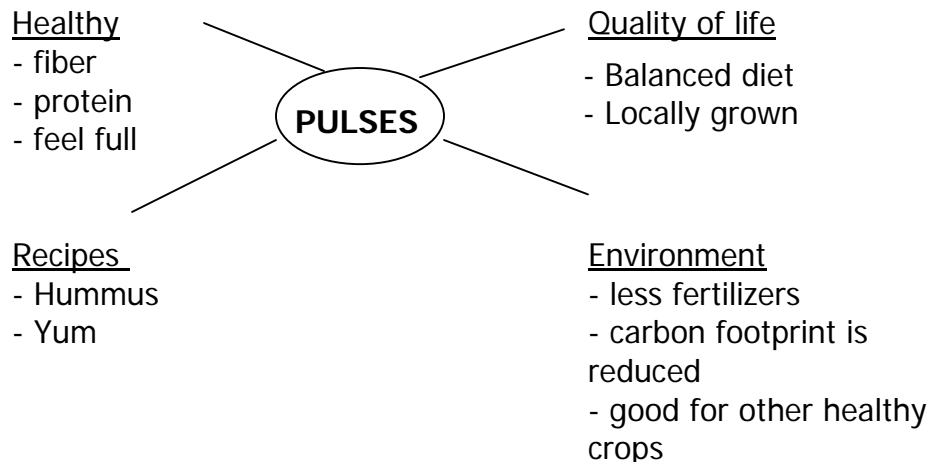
Healthy
- fiber
- protein
- feel full

PULSES

Quality of life
- Balanced diet
- Locally grown

Recipes
- Hummus
- Yum

Environment
- less fertilizers
- carbon footprint is reduced
- good for other healthy crops